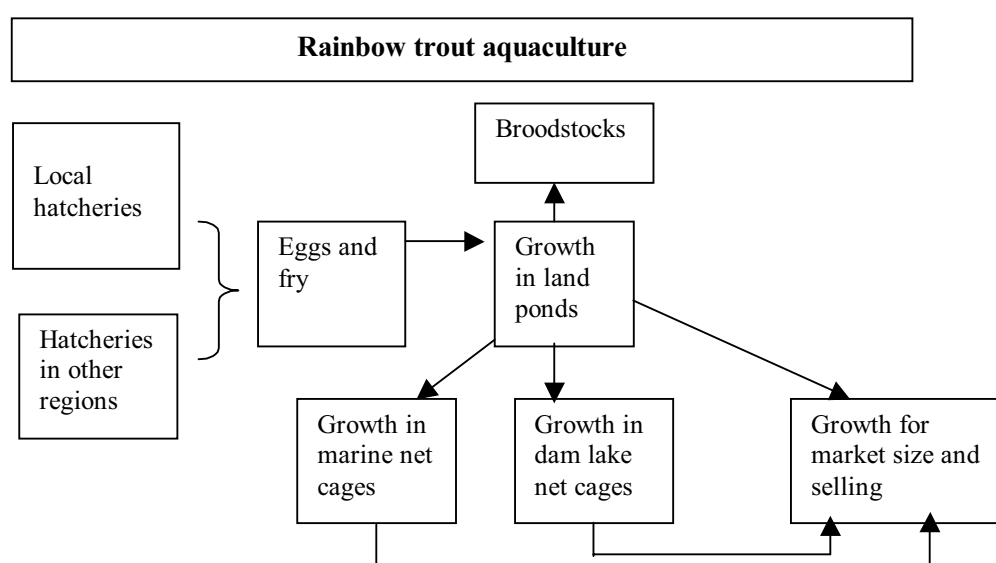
**Rainbow trout aquaculture**

Local hatcheries

Hatcheries in other regions

Eggs and fry

Broodstocks

Growth in land ponds

Growth in marine net cages

Growth in dam lake net cages

Growth for market size and selling